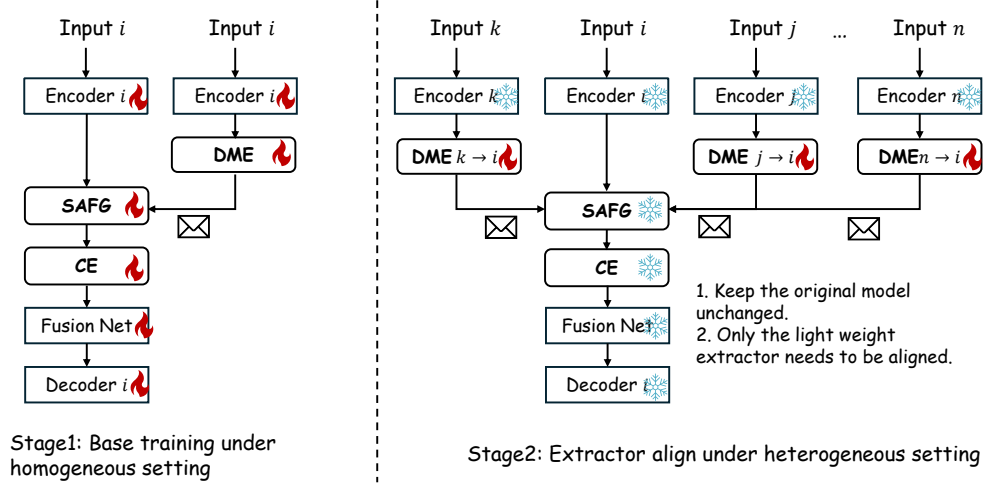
Input $i$

Input $i$

Encoder $i$

Encoder $i$

DME

SAFG

CE

Fusion Net

Decoder $i$

Stage1: Base training under homogeneous setting

Input $k$

Input $i$

Input $j$

...

Input $n$

Encoder $k$

Encoder $i$

Encoder $j$

Encoder $n$

DME $k \rightarrow i$

DME $j \rightarrow i$

DME$n \rightarrow i$

SAFG

CE

Fusion Net

Decoder $i$

1. Keep the original model unchanged.
2. Only the light weight extractor needs to be aligned.

Stage2: Extractor align under heterogeneous setting